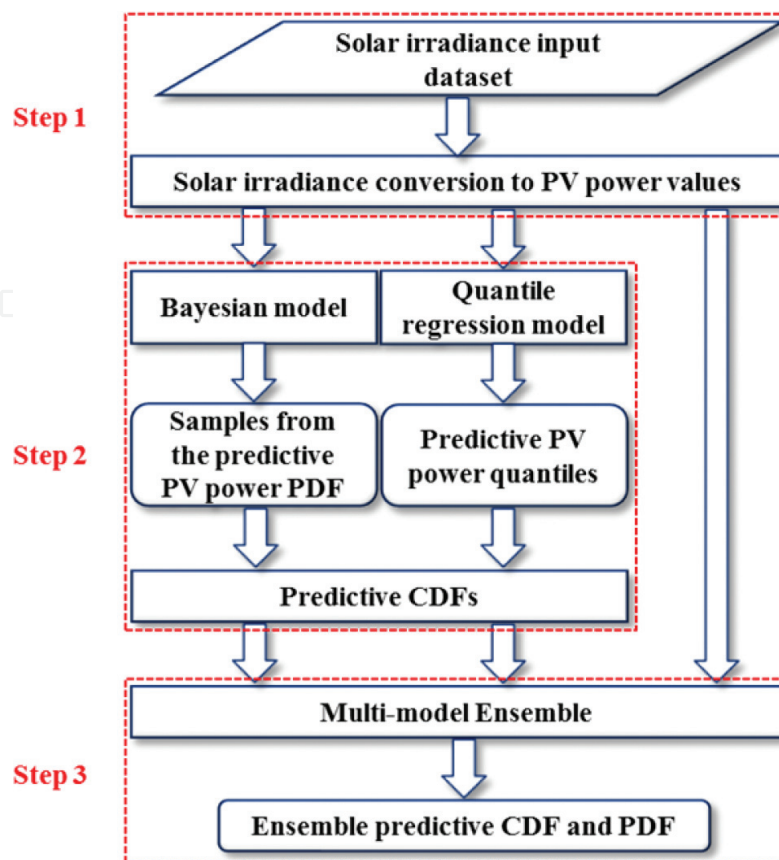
Step 1

Solar irradiance input dataset

Solar irradiance conversion to PV power values

Step 2

Bayesian model

Quantile regression model

Samples from the predictive PV power PDF

Predictive PV power quantiles

Predictive CDFs

Step 3

Multi-model Ensemble

Ensemble predictive CDF and PDF